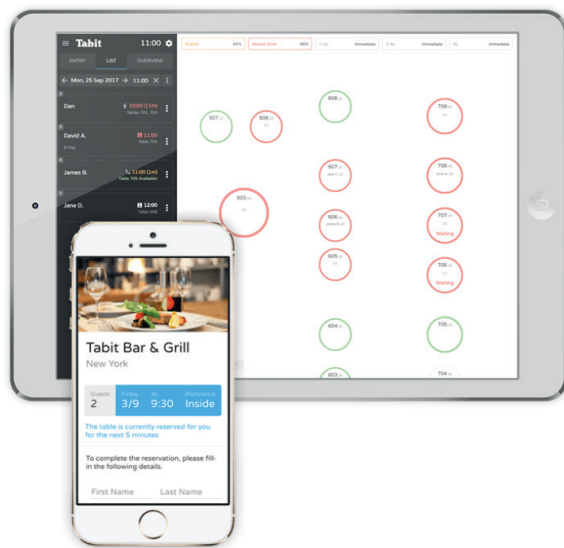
Tabit 11:00

ENTRY LIST OVERVIEW

Mon, 25 Sep 2017 11:00

Dan 10:50 (11m) Tables 702, 703

David A. 11:00 Table 709 B-Day

James B. 11:00 (1m) Table 705 Available

Jane D. 12:00 Table 506

Seated 84%

Almost Done 98%

1-2 Immediate

3-4 Immediate

5+ Immediate

608

507

508

709

607

708

503

606

707 Waiting

605

706 Waiting

604

705

603

704

Tabit Bar & Grill

New York

Guests 2

Friday 3/9

At 9:30

Preference Inside

The table is currently reserved for you for the next 5 minutes

To complete the reservation, please fill-in the following details.

First Name

Last Name